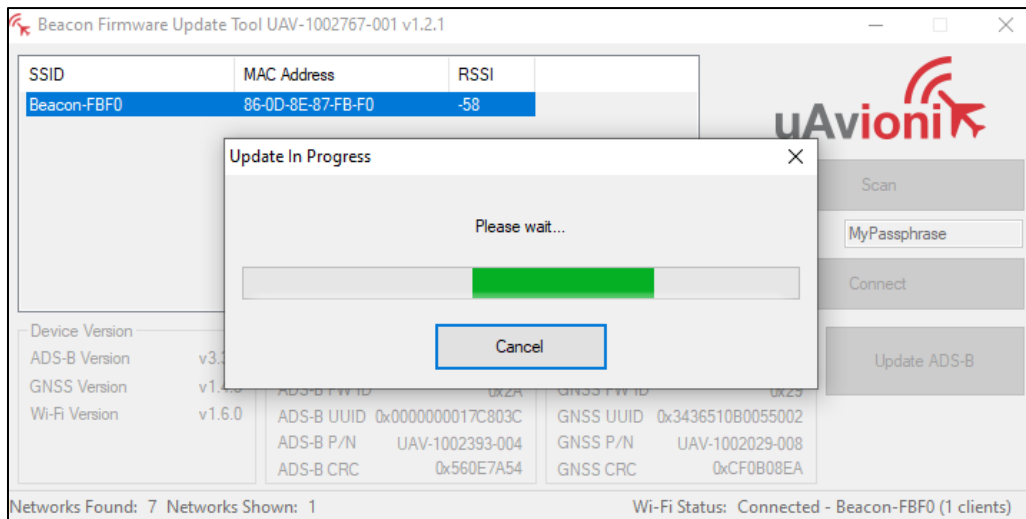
Beacon Firmware Update Tool UAV-1002767-001 v1.2.1

| SSID | MAC Address | RSSI |
|---|---|---|
| Beacon-FBF0 | 86-0D-8E-87-FB-F0 | -58 |

uAvionix

Scan

MyPassphrase

Connect

Update ADS-B

Update In Progress

Please wait...

Cancel

Device Version

ADS-B Version v3.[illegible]

GNSS Version v1.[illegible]

Wi-Fi Version v1.6.0

ADS-B FW ID 0x2A

ADS-B UUID 0x0000000017C803C

ADS-B P/N UAV-1002393-004

ADS-B CRC 0x560E7A54

GNSS FW ID 0x29

GNSS UUID 0x3436510B0055002

GNSS P/N UAV-1002029-008

GNSS CRC 0xCF0B08EA

Networks Found: 7 Networks Shown: 1

Wi-Fi Status: Connected - Beacon-FBF0 (1 clients)